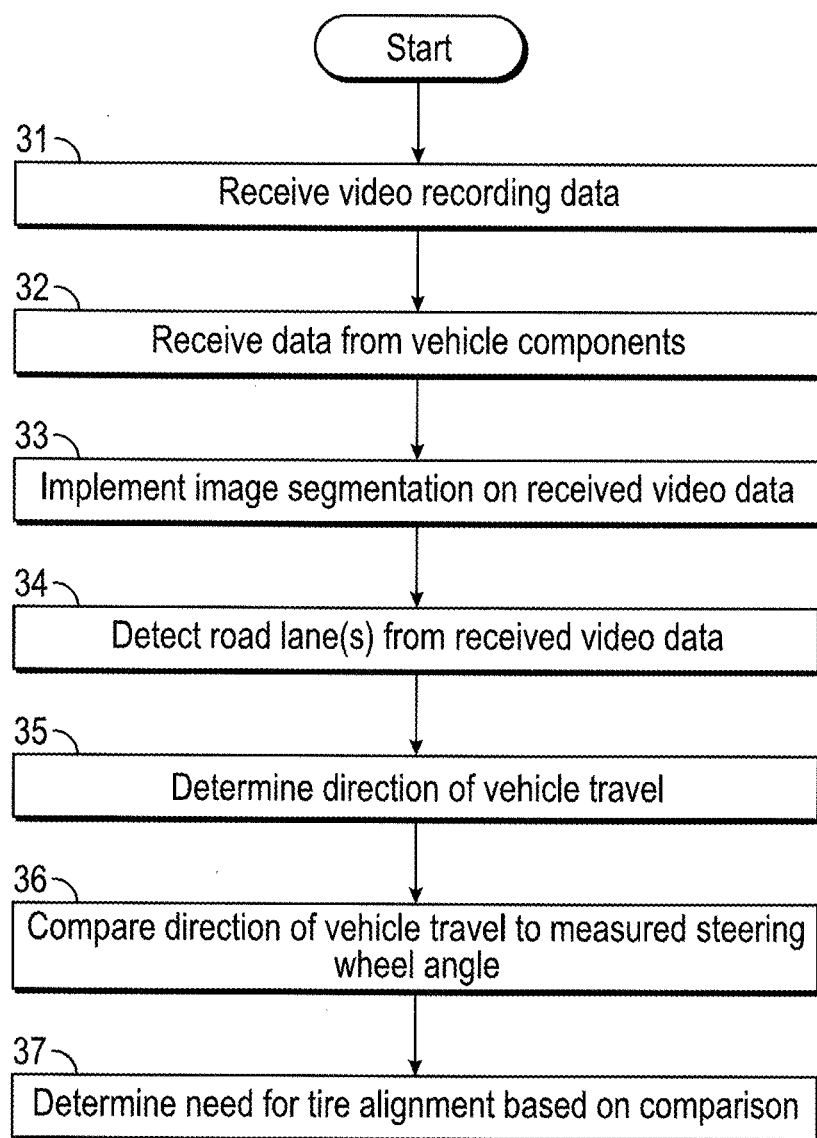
Start

31
Receive video recording data

32
Receive data from vehicle components

33
Implement image segmentation on received video data

34
Detect road lane(s) from received video data

35
Determine direction of vehicle travel

36
Compare direction of vehicle travel to measured steering wheel angle

37
Determine need for tire alignment based on comparison